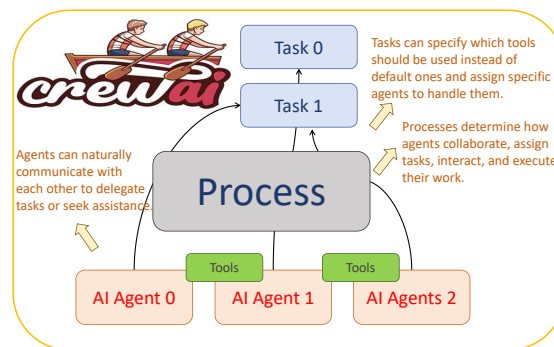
crewai

Task 0

Task 1

Tasks can specify which tools should be used instead of default ones and assign specific agents to handle them.

Processes determine how agents collaborate, assign tasks, interact, and execute their work.

Agents can naturally communicate with each other to delegate tasks or seek assistance.

Process

Tools

Tools

AI Agent 0

AI Agent 1

AI Agents 2